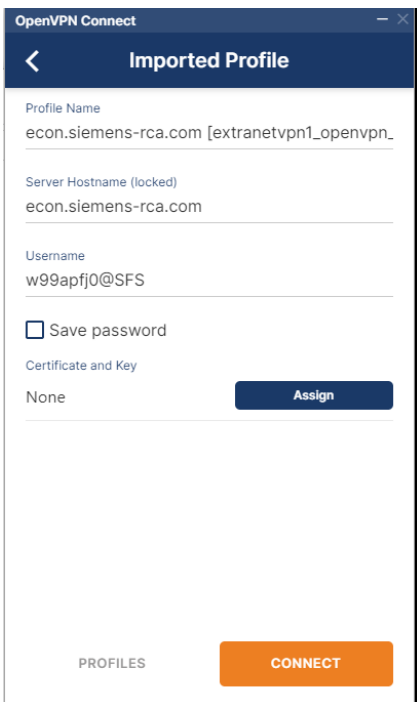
OpenVPN Connect

Imported Profile

Profile Name
econ.siemens-rca.com [extranetvpn1_openvpn_

Server Hostname (locked)
econ.siemens-rca.com

Username
w99apfj0@SFS

Save password

Certificate and Key
None

Assign

PROFILES

CONNECT